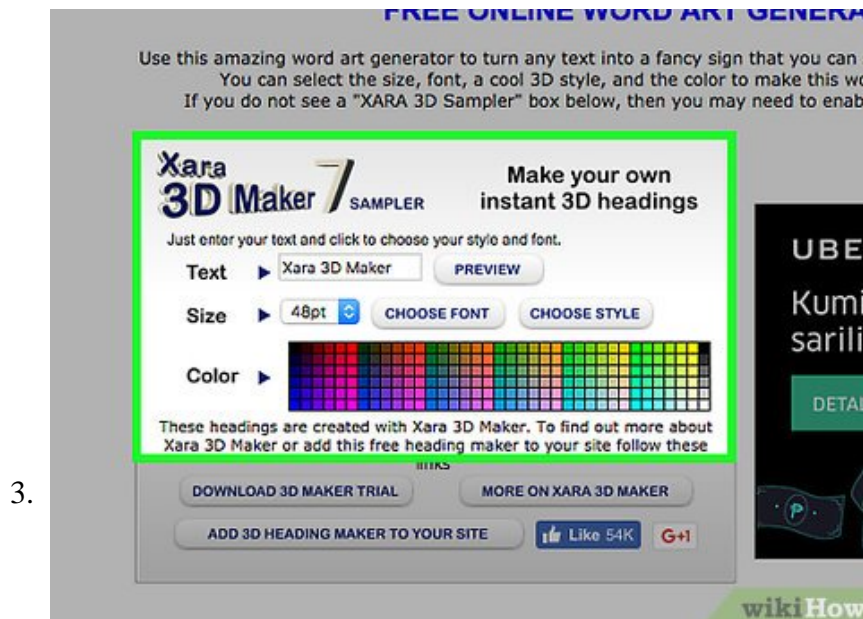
FREE ONLINE WORD ART GENERA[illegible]

Use this amazing word art generator to turn any text into a fancy sign that you can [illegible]
You can select the size, font, a cool 3D style, and the color to make this wo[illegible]
If you do not see a "XARA 3D Sampler" box below, then you may need to enab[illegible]

Xara 3D Maker 7 SAMPLER

Make your own instant 3D headings

Just enter your text and click to choose your style and font.

Text ▶ Xara 3D Maker PREVIEW

Size ▶ 48pt CHOOSE FONT CHOOSE STYLE

Color ▶

These headings are created with Xara 3D Maker. To find out more about Xara 3D Maker or add this free heading maker to your site follow these links

DOWNLOAD 3D MAKER TRIAL

MORE ON XARA 3D MAKER

ADD 3D HEADING MAKER TO YOUR SITE

Like 54K

G+1

UBE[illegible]

Kumi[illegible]
sarili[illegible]

DETA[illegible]

3.

wikiHow